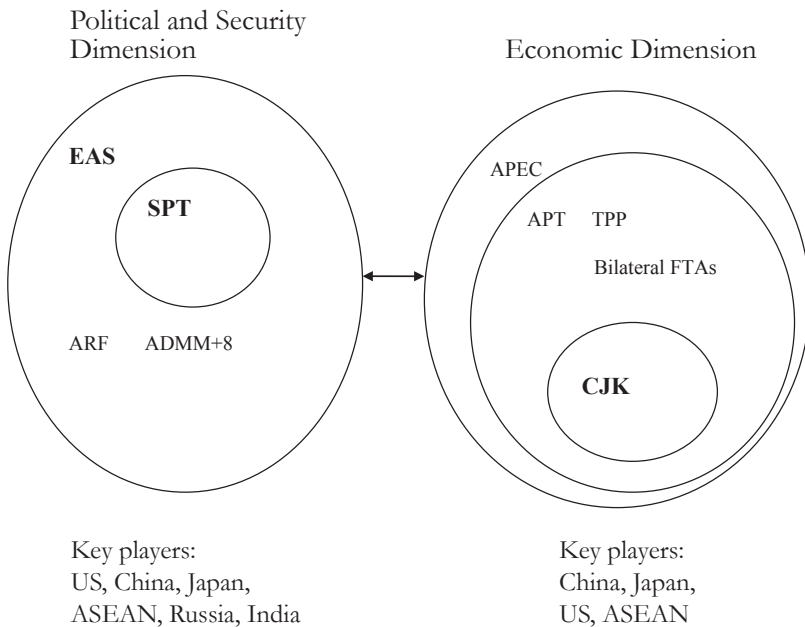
Political and Security Dimension

EAS

SPT

ARF ADMM+8

Key players:
US, China, Japan,
ASEAN, Russia, India

Economic Dimension

APEC

APT TPP

Bilateral FTAs

CJK

Key players:
China, Japan,
US, ASEAN